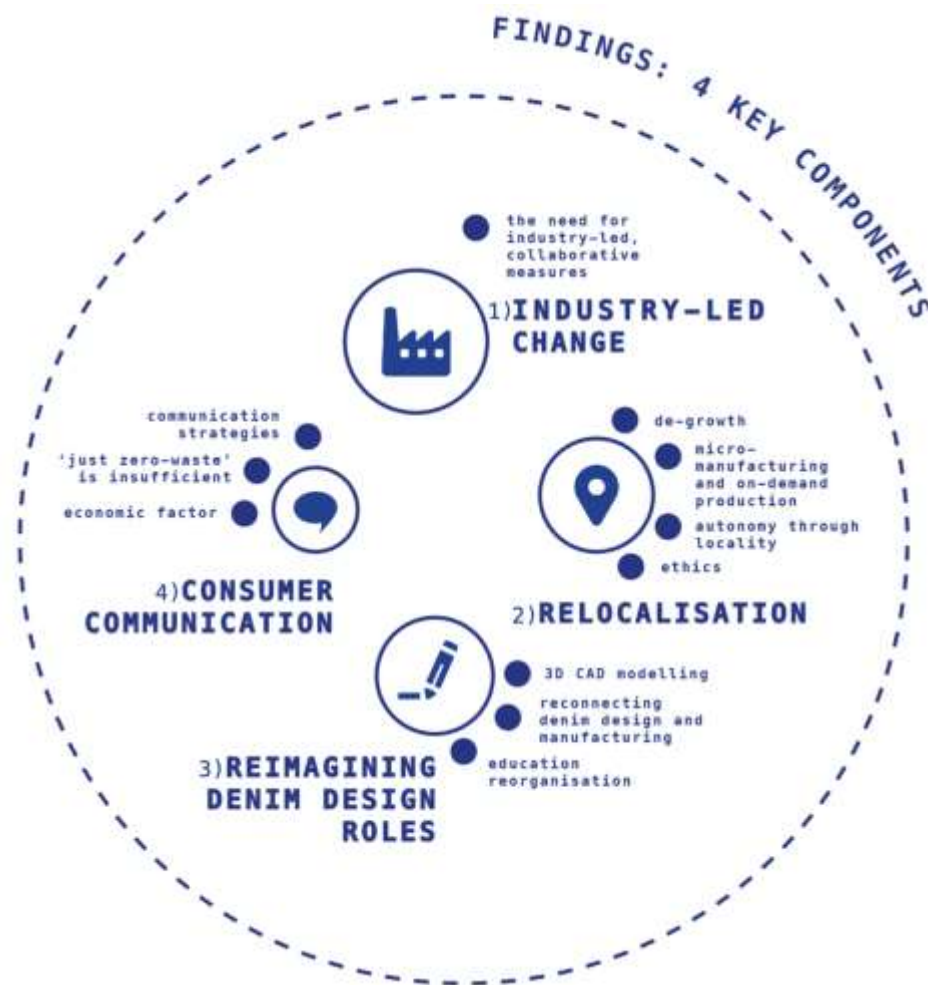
FINDINGS: 4 KEY COMPONENTS

the need for industry-led, collaborative measures

1)INDUSTRY-LED CHANGE

communication strategies

'just zero-waste' is insufficient

economic factor

4)CONSUMER COMMUNICATION

de-growth

micro-manufacturing and on-demand production

autonomy through locality

ethics

2)RELOCALISATION

3D CAD modelling

reconnecting denim design and manufacturing

education reorganisation

3)REIMAGINING DENIM DESIGN ROLES